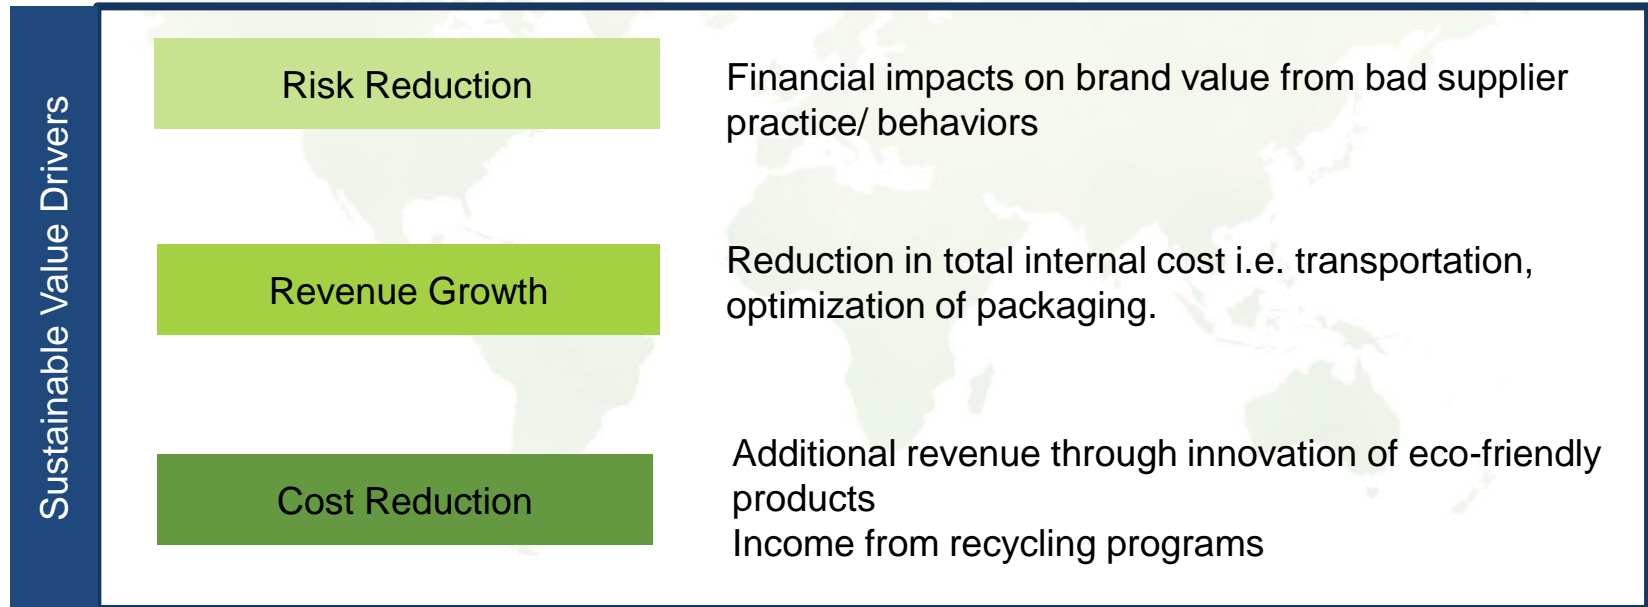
Sustainable Value Drivers

Risk Reduction

Financial impacts on brand value from bad supplier practice/ behaviors

Revenue Growth

Reduction in total internal cost i.e. transportation, optimization of packaging.

Cost Reduction

Additional revenue through innovation of eco-friendly products
Income from recycling programs